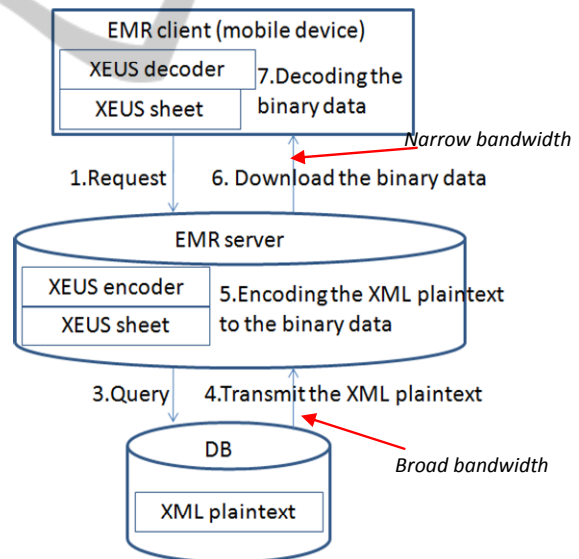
EMR client (mobile device)

XEUS decoder

XEUS sheet

7.Decoding the binary data

Narrow bandwidth

1.Request

6. Download the binary data

EMR server

XEUS encoder

XEUS sheet

5.Encoding the XML plaintext to the binary data

3.Query

4.Transmit the XML plaintext

Broad bandwidth

DB

XML plaintext